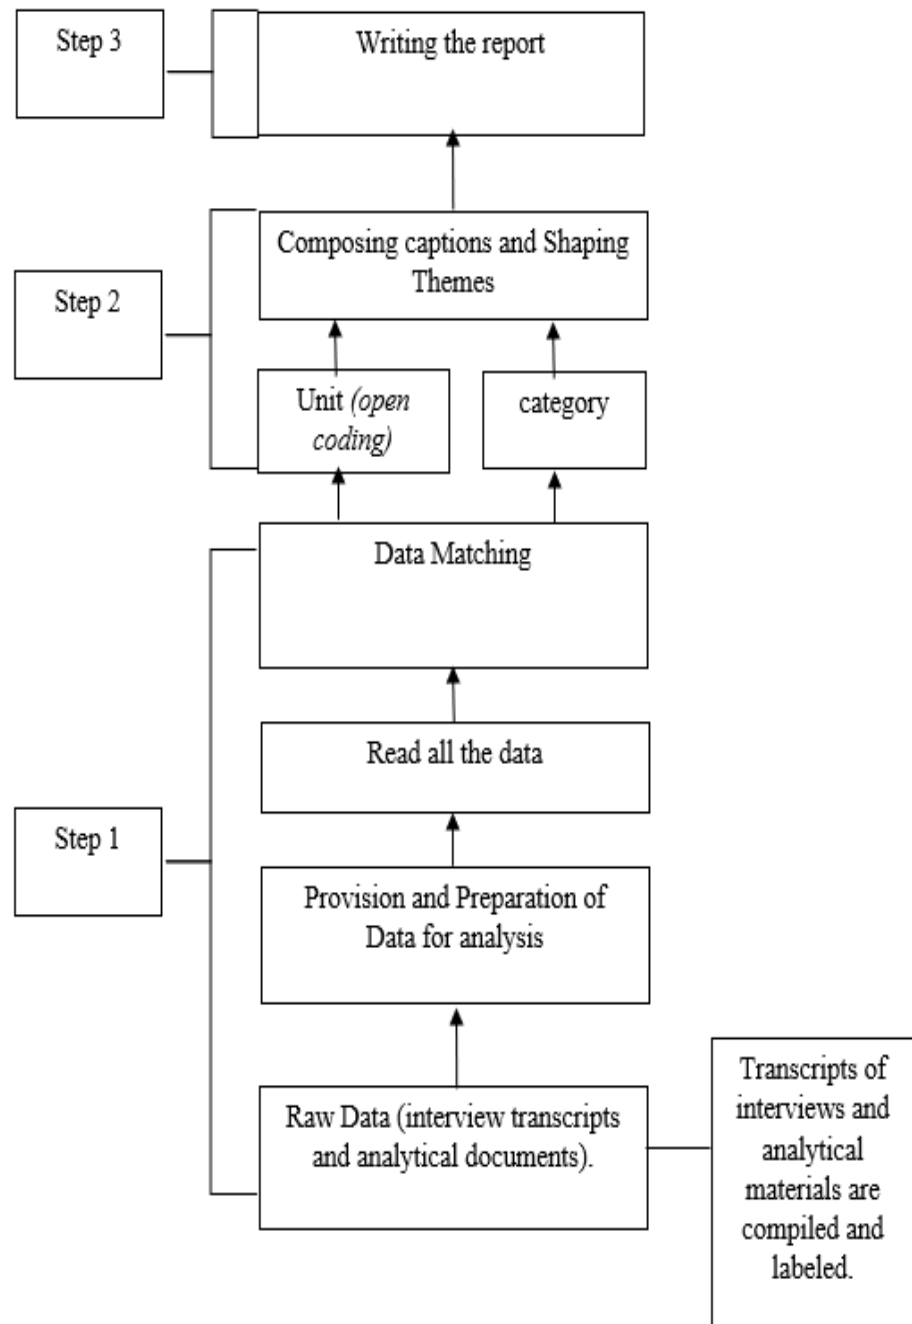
Step 3

Writing the report

Step 2

Composing captions and Shaping Themes

Unit *(open coding)*

category

Step 1

Data Matching

Read all the data

Provision and Preparation of Data for analysis

Raw Data (interview transcripts and analytical documents).

Transcripts of interviews and analytical materials are compiled and labeled.